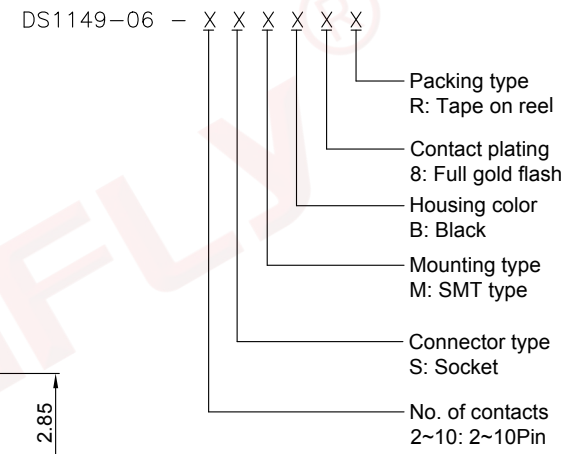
DS1149-06 - X X X X X X

Packing type
R: Tape on reel

Contact plating
8: Full gold flash

Housing color
B: Black

Mounting type
M: SMT type

Connector type
S: Socket

No. of contacts
2~10: 2~10Pin

2.85